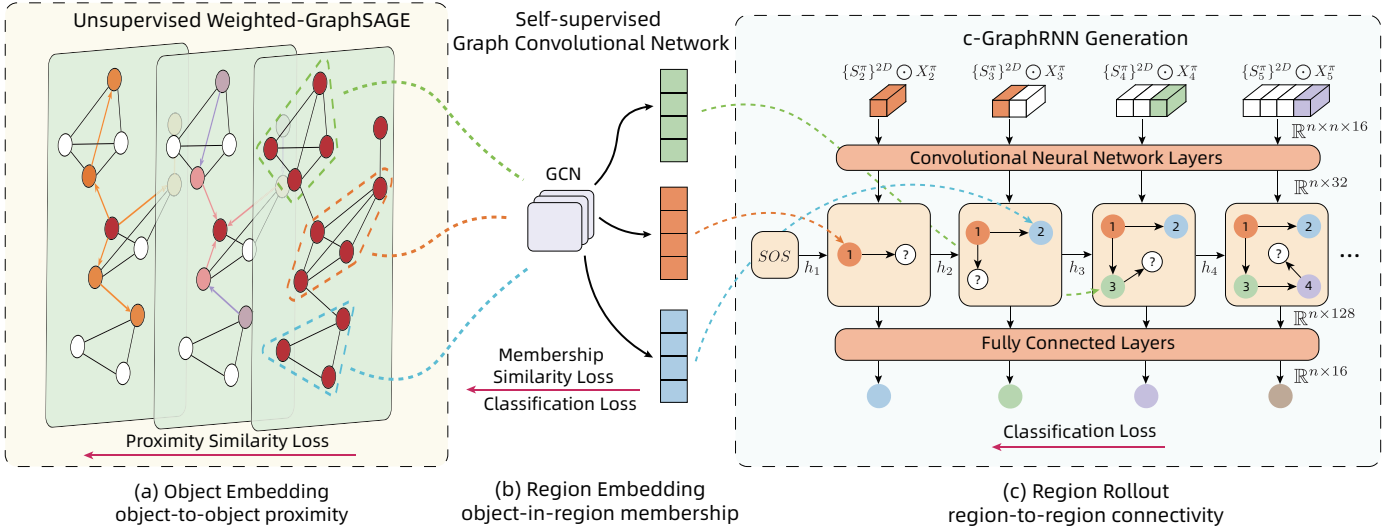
Unsupervised Weighted-GraphSAGE

Proximity Similarity Loss

(a) Object Embedding
object-to-object proximity

Self-supervised
Graph Convolutional Network

GCN

Membership
Similarity Loss
Classification Loss

(b) Region Embedding
object-in-region membership

c-GraphRNN Generation

$\{S_2^\pi\}^{2D} \odot X_2^\pi$ $\{S_3^\pi\}^{2D} \odot X_3^\pi$ $\{S_4^\pi\}^{2D} \odot X_4^\pi$ $\{S_5^\pi\}^{2D} \odot X_5^\pi$

$\mathbb{R}^{n\times n\times 16}$

Convolutional Neural Network Layers

$\mathbb{R}^{n\times 32}$

$SOS$ $h_1$ 1 ? $h_2$ 1 2 ? $h_3$ 1 2 3 ? $h_4$ 1 2 ? 3 4 ...

$\mathbb{R}^{n\times 128}$

Fully Connected Layers

$\mathbb{R}^{n\times 16}$

Classification Loss

(c) Region Rollout
region-to-region connectivity